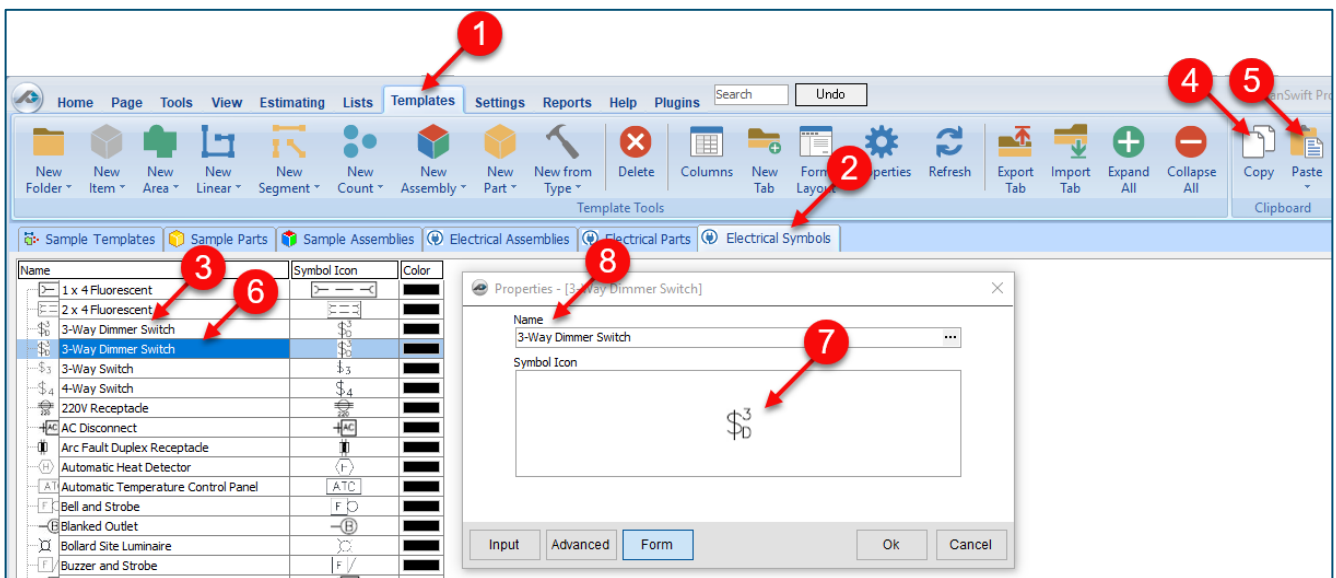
1

Home Page Tools View Estimating Lists Templates Settings Reports Help Plugins Search Undo

4 5

anSwift Pro

New Folder New Item New Area New Linear New Segment New Count New Assembly New Part New from Type Delete Columns New Tab Form Layout 2 Properties Refresh Export Tab Import Tab Expand All Collapse All Copy Paste

Template Tools Clipboard

Sample Templates Sample Parts Sample Assemblies Electrical Assemblies Electrical Parts Electrical Symbols

| Name | Symbol Icon | Color |
|---|---|---|
| 1 x 4 Fluorescent | | |
| 2 x 4 Fluorescent | | |
| 3-Way Dimmer Switch | $\$_D^3$ | |
| 3-Way Dimmer Switch | $\$_D^3$ | |
| 3-Way Switch | $\$_3$ | |
| 4-Way Switch | $\$_4$ | |
| 220V Receptacle | | |
| AC Disconnect | AC | |
| Arc Fault Duplex Receptacle | | |
| Automatic Heat Detector | H | |
| Automatic Temperature Control Panel | ATC | |
| Bell and Strobe | F | |
| Blanked Outlet | B | |
| Bollard Site Luminaire | | |
| Buzzer and Strobe | F | |

3 6

8

Properties - [3-Way Dimmer Switch]

Name
3-Way Dimmer Switch

Symbol Icon

7

$\$_D^3$

Input Advanced Form Ok Cancel